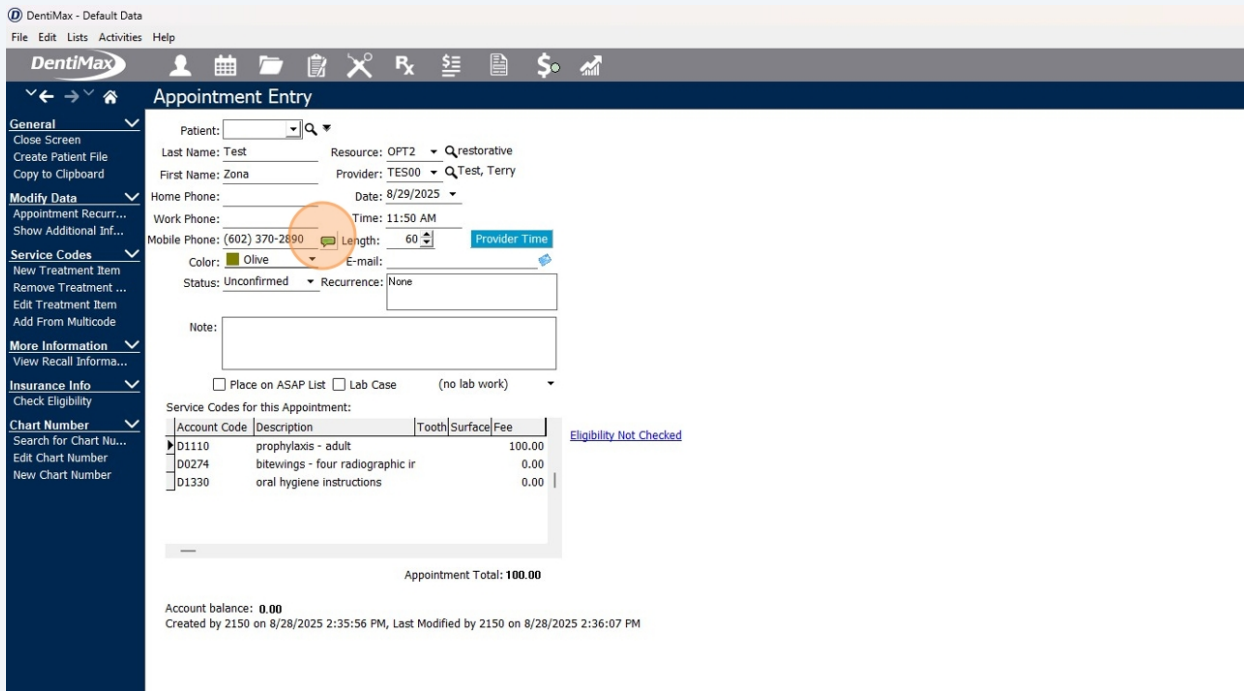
DentiMax - Default Data
File Edit Lists Activities Help
DentiMax

Appointment Entry

General
Close Screen
Create Patient File
Copy to Clipboard
Modify Data
Appointment Recurr...
Show Additional Inf...
Service Codes
New Treatment Item
Remove Treatment ...
Edit Treatment Item
Add From Multicode
More Information
View Recall Informa...
Insurance Info
Check Eligibility
Chart Number
Search for Chart Nu...
Edit Chart Number
New Chart Number

Patient:
Last Name: Test
First Name: Zona
Home Phone:
Work Phone:
Mobile Phone: (602) 370-2890
Color: Olive
Status: Unconfirmed
Resource: OPT2 restorative
Provider: TES00 Test, Terry
Date: 8/29/2025
Time: 11:50 AM
Length: 60
Provider Time
E-mail:
Recurrence: None
Note:
Place on ASAP List Lab Case (no lab work)
Service Codes for this Appointment:

| Account Code | Description | Tooth | Surface | Fee |
|---|---|---|---|---|
| D1110 | prophylaxis - adult | | | 100.00 |
| D0274 | bitewings - four radiographic ir | | | 0.00 |
| D1330 | oral hygiene instructions | | | 0.00 |

Eligibility Not Checked

Appointment Total: 100.00

Account balance: 0.00
Created by 2150 on 8/28/2025 2:35:56 PM, Last Modified by 2150 on 8/28/2025 2:36:07 PM